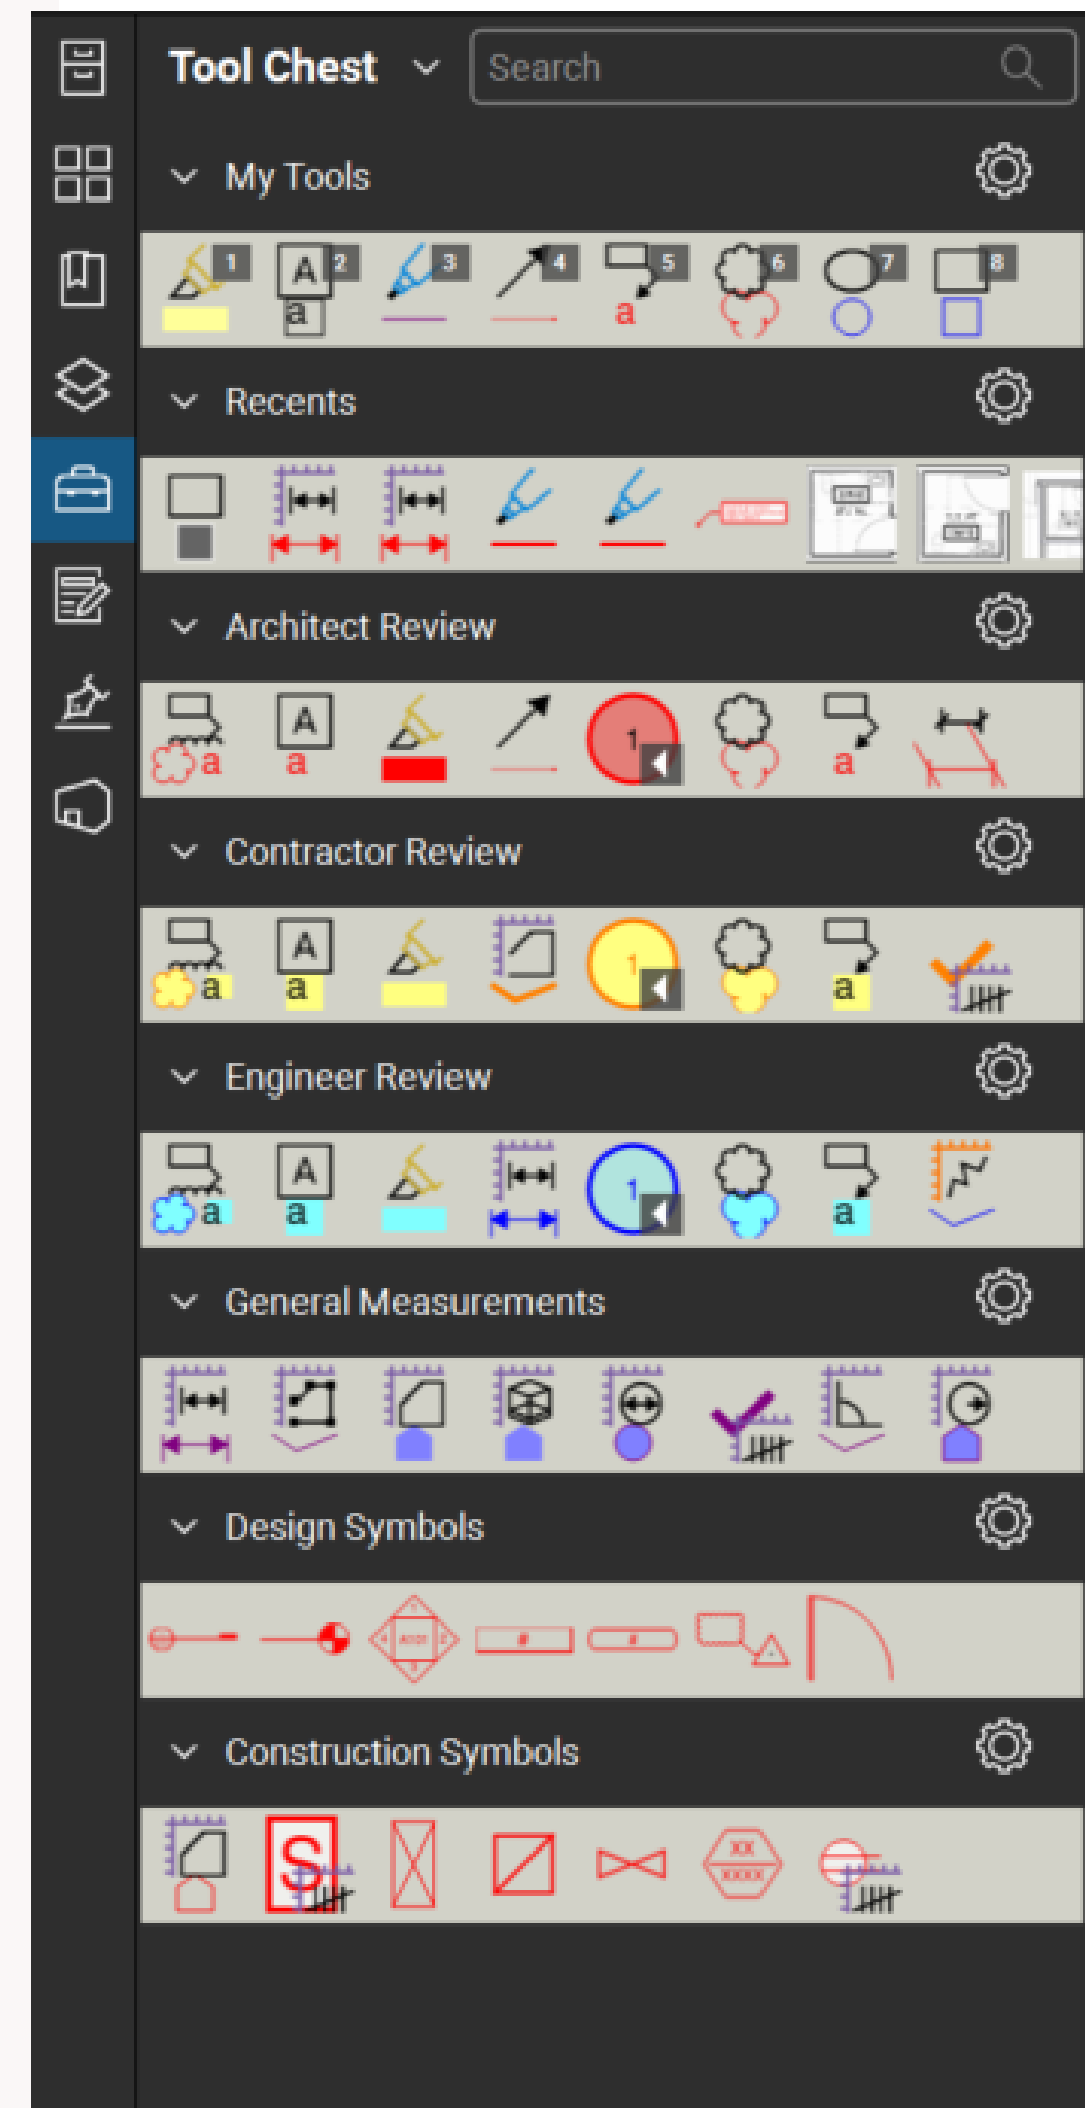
Tool Chest

Search

My Tools

1 A 2 a 3 4 5 a 6 7 8

Recents

Architect Review

a A a 1 a

Contractor Review

a A a 1 a

Engineer Review

a A a 1 a

General Measurements

Design Symbols

Construction Symbols

S